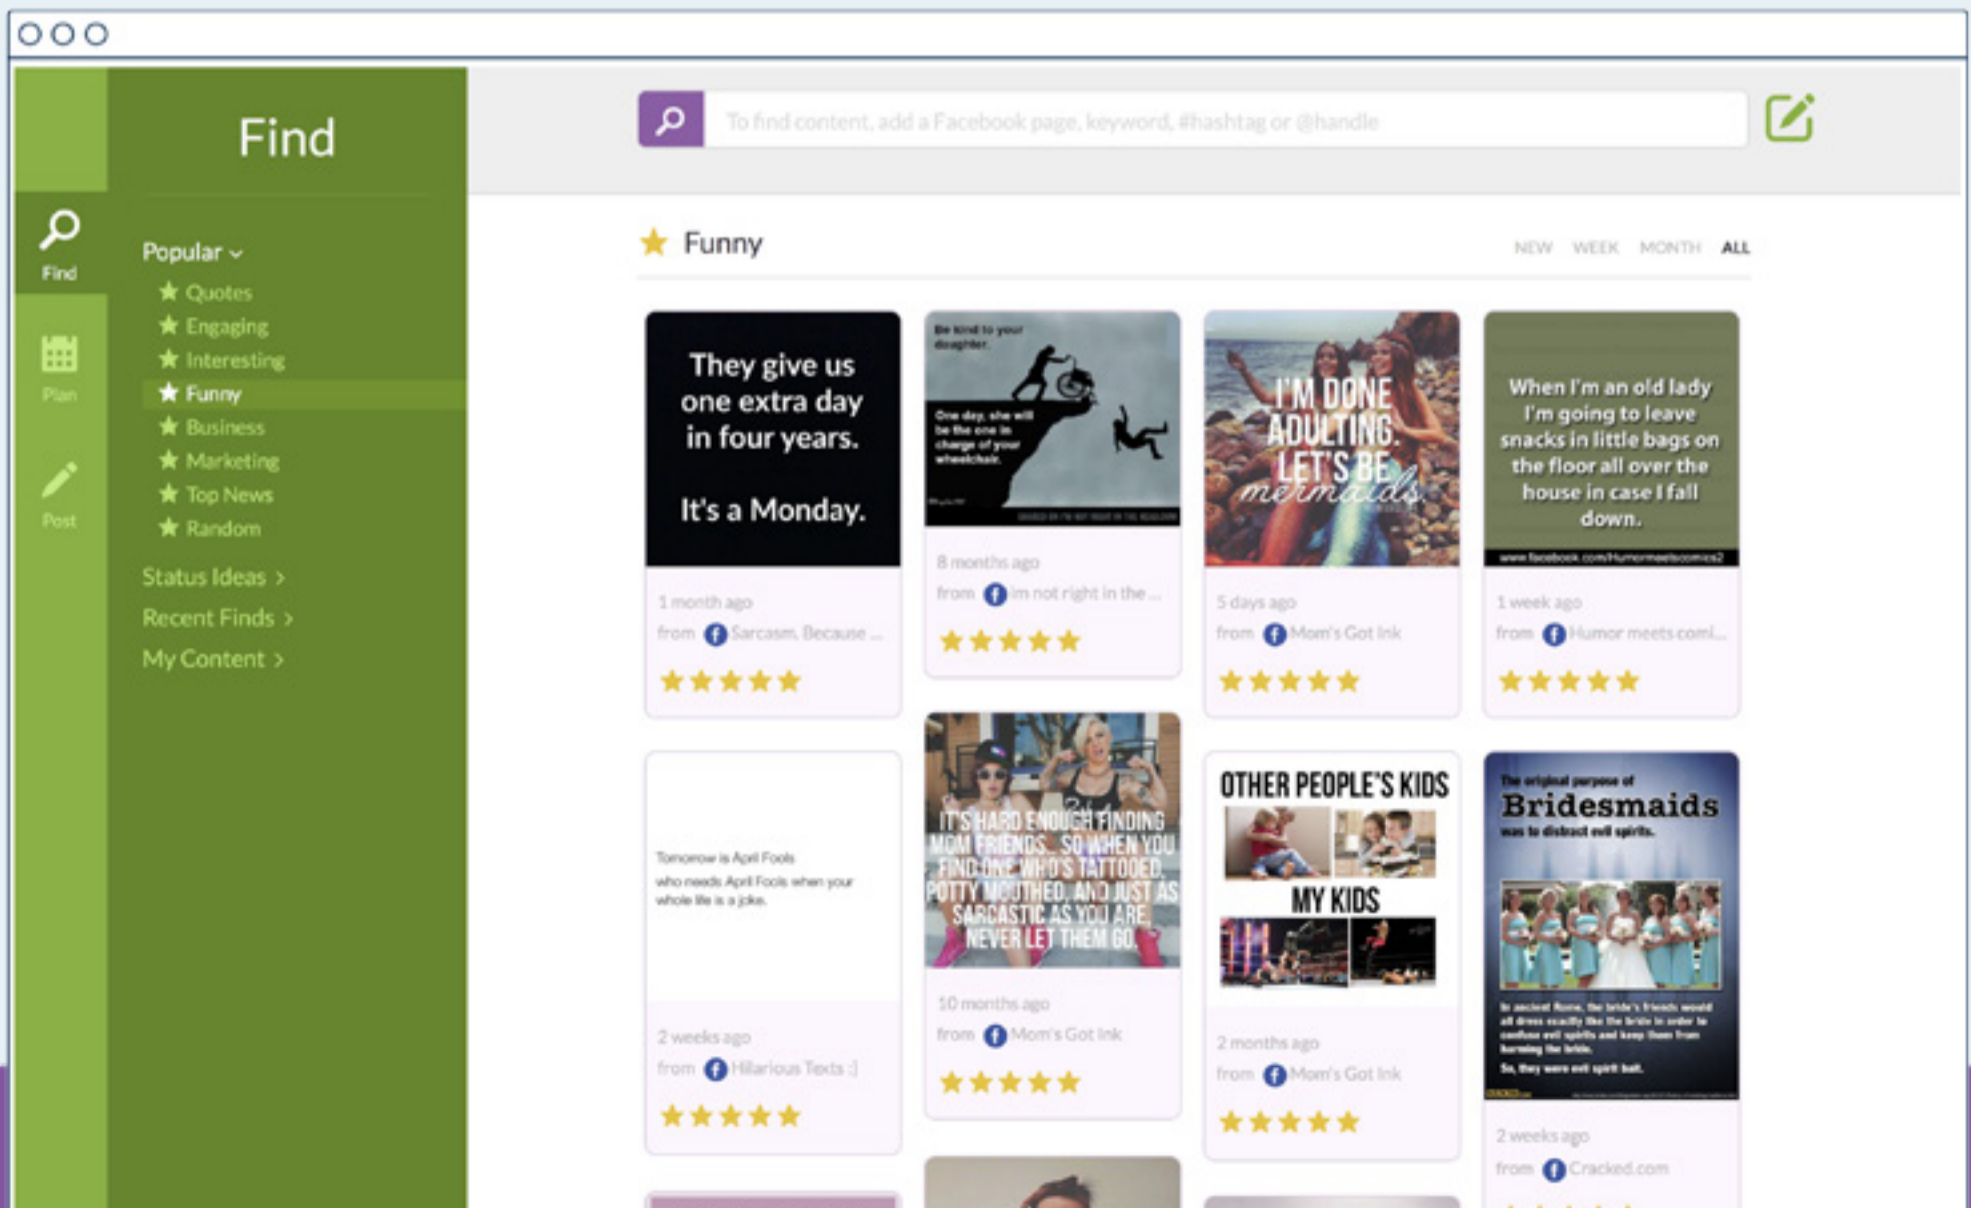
Find

Find

Plan

Post

Popular

Quotes

Engaging

Interesting

Funny

Business

Marketing

Top News

Random

Status Ideas >

Recent Finds >

My Content >

To find content, add a Facebook page, keyword, #hashtag or @handle

Funny

NEW WEEK MONTH ALL

They give us one extra day in four years.

It's a Monday.

1 month ago

from Sarcasm. Because ...

Be kind to your daughter.

One day, she will be the one in charge of your wheelchair.

8 months ago

from I'm not right in the ...

I'M DONE ADULTING. LET'S BE mermaids

5 days ago

from Mom's Got Ink

When I'm an old lady I'm going to leave snacks in little bags on the floor all over the house in case I fall down.

www.facebook.com/Humormeetscomics2

1 week ago

from Humor meets comi...

Tomorrow is April Fools who needs April Fools when your whole life is a joke.

2 weeks ago

from Hilarious Texts :]

IT'S HARD ENOUGH FINDING MOM FRIENDS... SO WHEN YOU FIND ONE WHO'S TATTOOED, POTTY MOUTHED, AND JUST AS SARCASTIC AS YOU ARE, NEVER LET THEM GO.

10 months ago

from Mom's Got Ink

OTHER PEOPLE'S KIDS

MY KIDS

2 months ago

from Mom's Got Ink

The original purpose of Bridesmaids was to distract evil spirits.

In ancient Rome, the bride's friends would all dress exactly like the bride in order to confuse evil spirits and keep them from harming the bride.

So, they were evil spirit bait.

2 weeks ago

from Cracked.com